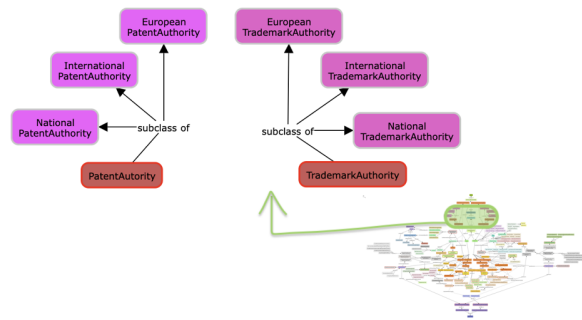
European PatentAuthority

International PatentAuthority

National PatentAuthority

subclass of

PatentAutority

European TrademarkAuthority

International TrademarkAuthority

National TrademarkAuthority

subclass of

TrademarkAuthority

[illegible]